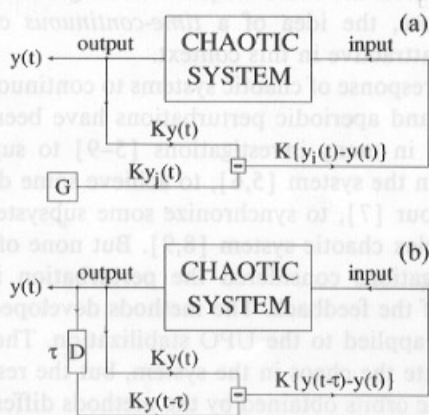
(a)

y(t) output CHAOTIC SYSTEM input

Ky(t)

$Ky_i(t)$

$K\{y_i(t)-y(t)\}$

G

(b)

y(t) output CHAOTIC SYSTEM input

τ D

Ky(t)

K(t-τ)

$K\{y(t-\tau)-y(t)\}$

the idea of a time-continuous c
ernative in this context.
response of chaotic systems to continu
and aperiodic perturbations have bee
in several publications [5–9] to su
n the system [5,6], to achieve the d
our [7], to synchronize some subsyst
the chaotic system [8,9]. But none of
ng control the perturbation i
f the feedback. The methods develope
applied to the UPO stabilization. Th
the chaos in the system, but the re
obtained by the methods differ